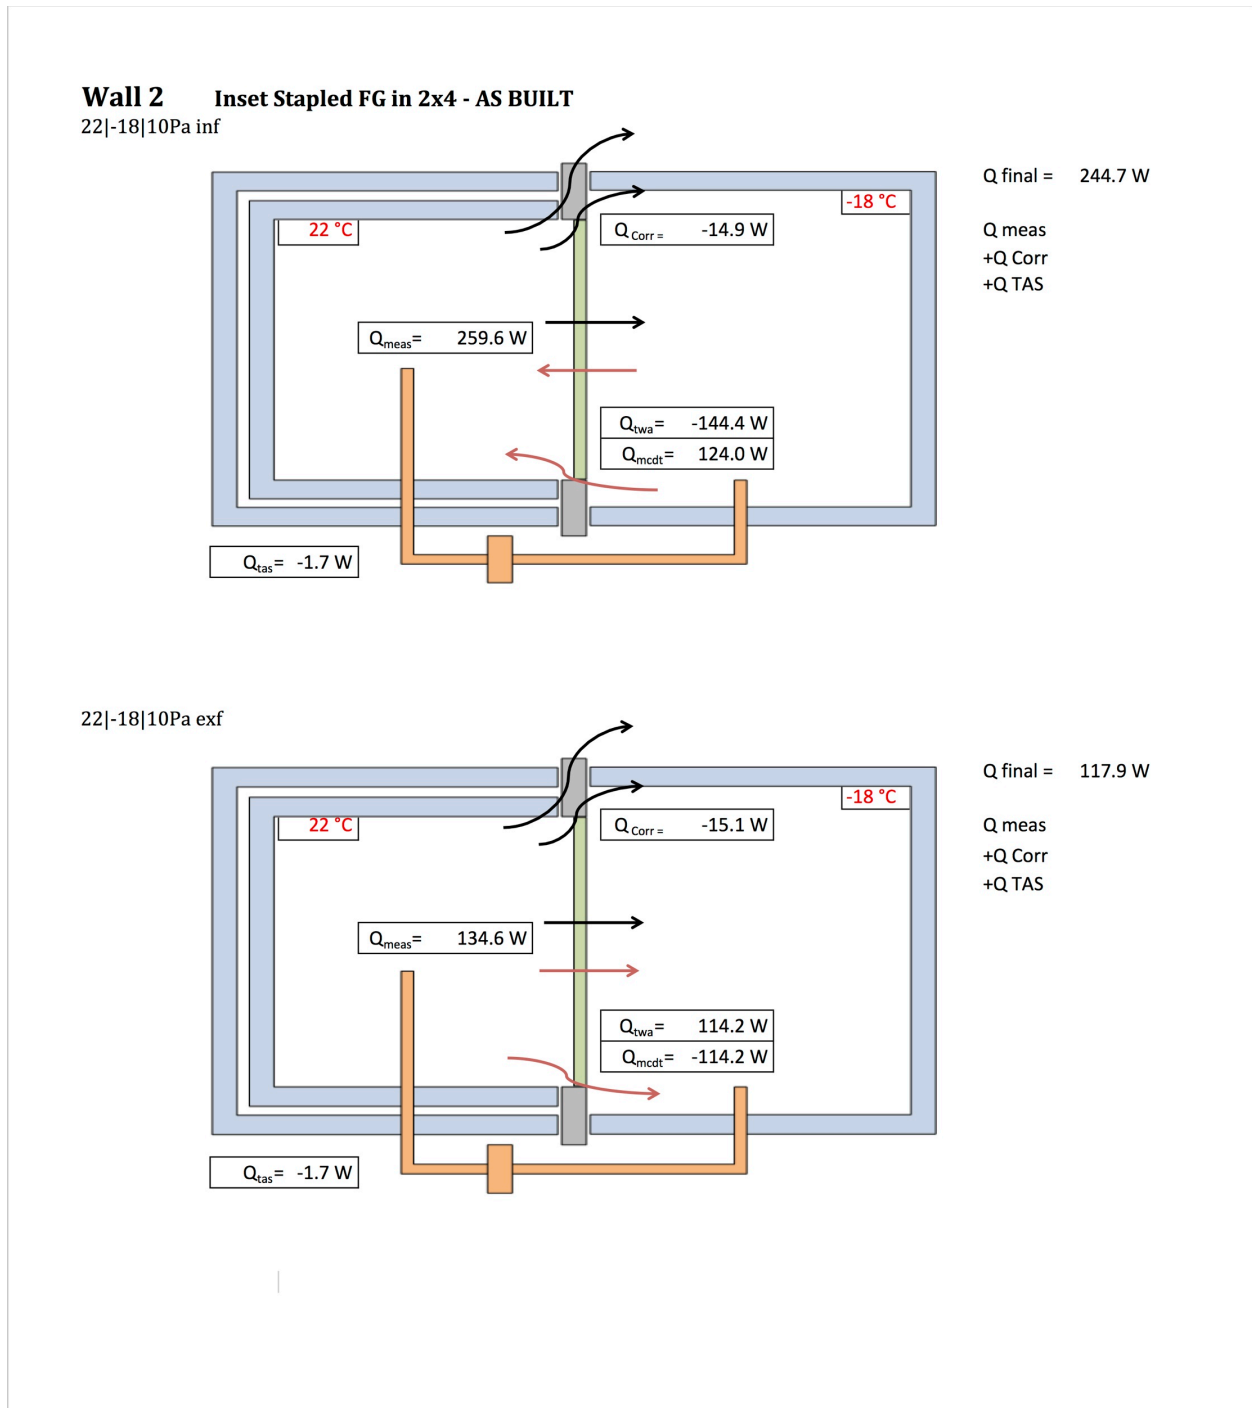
**Wall 2** **Inset Stapled FG in 2x4 - AS BUILT**

22|-18|10Pa inf

-18 °C

22 °C

$Q_{Corr}$ = -14.9 W

$Q_{meas}$= 259.6 W

$Q_{twa}$= -144.4 W

$Q_{mcdt}$= 124.0 W

$Q_{tas}$= -1.7 W

Q final = 244.7 W

Q meas
+Q Corr
+Q TAS

22|-18|10Pa exf

-18 °C

22 °C

$Q_{Corr}$ = -15.1 W

$Q_{meas}$= 134.6 W

$Q_{twa}$= 114.2 W

$Q_{mcdt}$= -114.2 W

$Q_{tas}$= -1.7 W

Q final = 117.9 W

Q meas
+Q Corr
+Q TAS